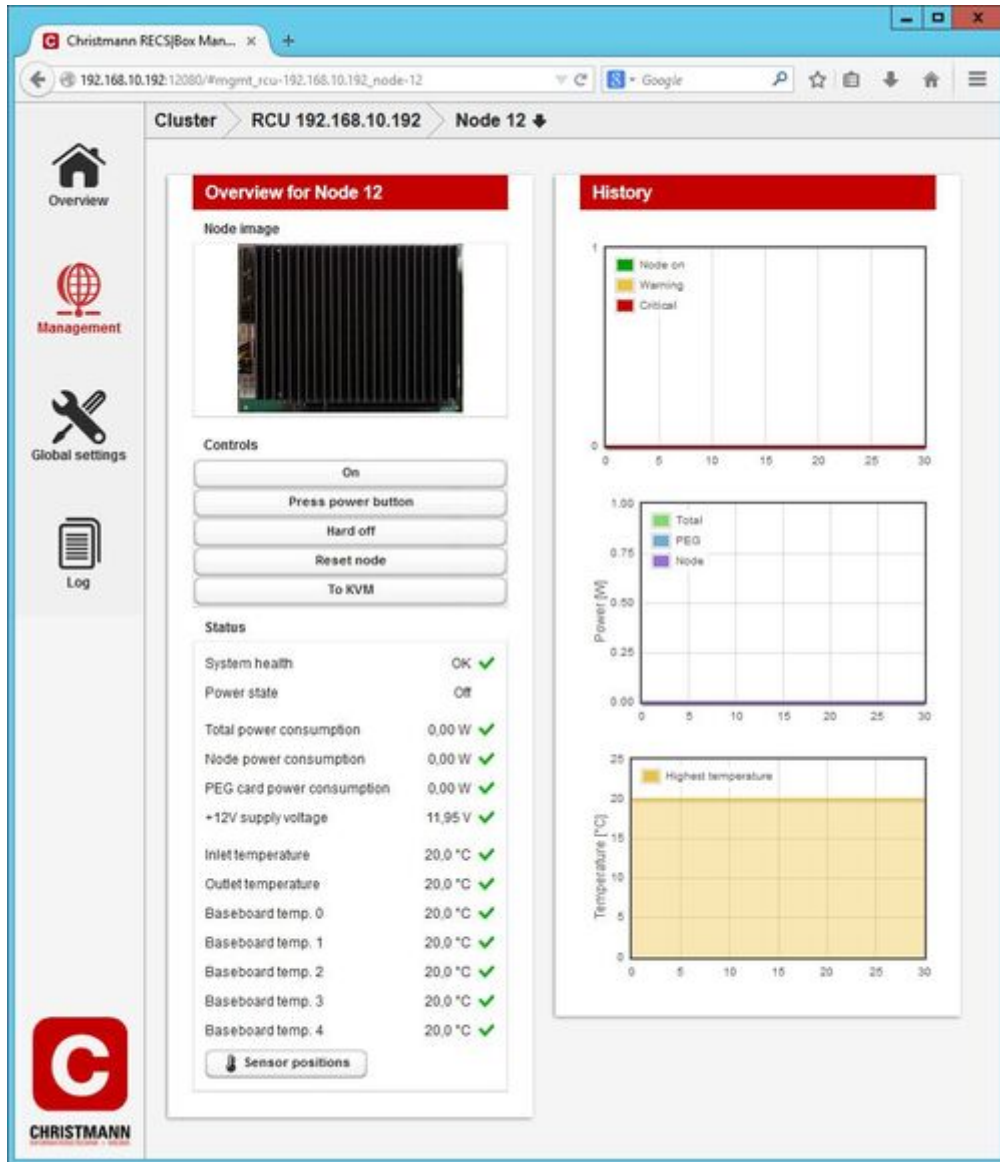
Christmann RECS|Box Man... ×

192.168.10.192:12080/#mgmt_rcu-192.168.10.192_node-12

Google

Cluster > RCU 192.168.10.192 > Node 12

Overview

Management

Global settings

Log

CHRISTMANN

Overview for Node 12

Node image

Controls

On

Press power button

Hard off

Reset node

To KVM

Status

| | |
|---|---|
| System health | OK ✓ |
| Power state | Off |
| Total power consumption | 0,00 W ✓ |
| Node power consumption | 0,00 W ✓ |
| PEG card power consumption | 0,00 W ✓ |
| +12V supply voltage | 11,95 V ✓ |
| Inlet temperature | 20,0 °C ✓ |
| Outlet temperature | 20,0 °C ✓ |
| Baseboard temp. 0 | 20,0 °C ✓ |
| Baseboard temp. 1 | 20,0 °C ✓ |
| Baseboard temp. 2 | 20,0 °C ✓ |
| Baseboard temp. 3 | 20,0 °C ✓ |
| Baseboard temp. 4 | 20,0 °C ✓ |

Sensor positions

History

1
Node on
Warning
Critical
0
0 5 10 15 20 25 30

1.00
Total
PEG
Node
0.75
Power [W] 0.50
0.25
0.00
0 5 10 15 20 25 30

25
Highest temperature
20
Temperature [°C] 15
10
5
0
0 5 10 15 20 25 30